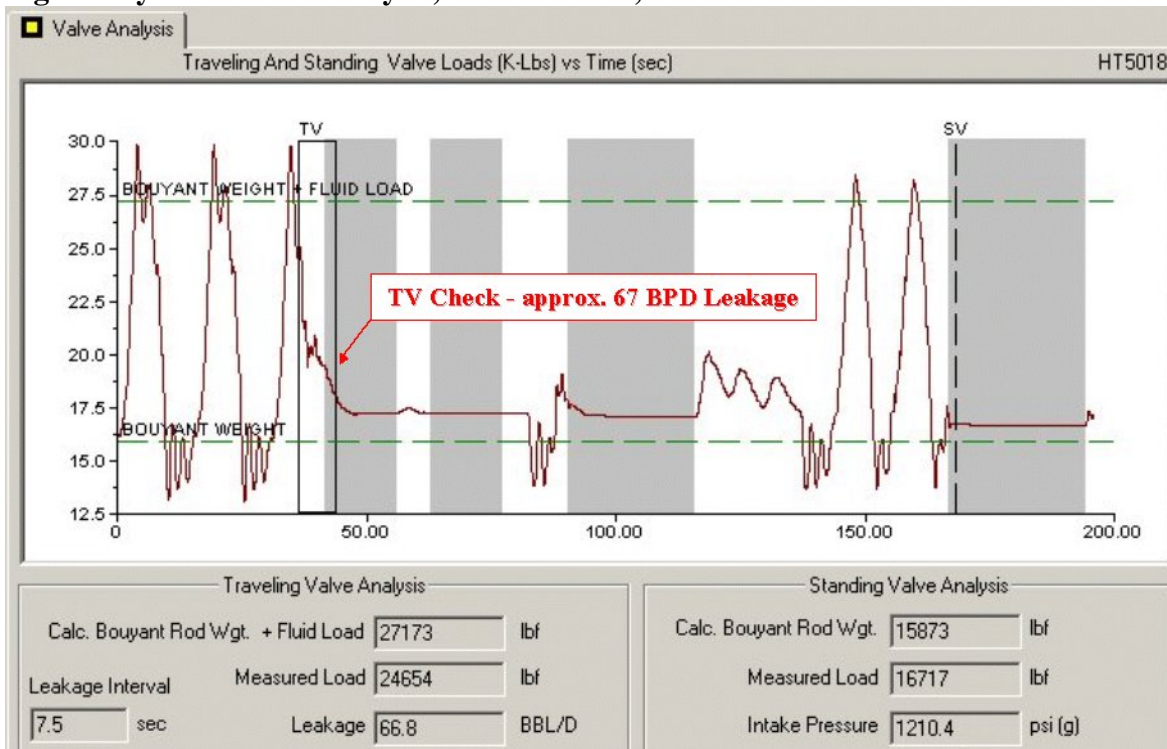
Valve Analysis

Traveling And Standing Valve Loads (K-Lbs) vs Time (sec)

HT5018

TV

SV

30.0

27.5

25.0

22.5

20.0

17.5

15.0

12.5

BOUYANT WEIGHT + FLUID LOAD

BOUYANT WEIGHT

TV Check - approx. 67 BPD Leakage

0

50.00

100.00

150.00

200.00

Traveling Valve Analysis

Calc. Bouyant Rod Wgt. + Fluid Load 27173 lbf

Measured Load 24654 lbf

Leakage Interval

7.5 sec

Leakage 66.8 BBL/D

Standing Valve Analysis

Calc. Bouyant Rod Wgt. 15873 lbf

Measured Load 16717 lbf

Intake Pressure 1210.4 psi (g)